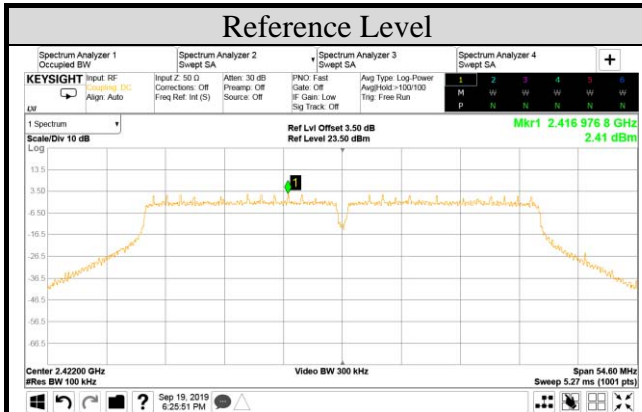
Reference Level

Spectrum Analyzer 1
Occupied BW

Spectrum Analyzer 2
Swept SA

Spectrum Analyzer 3
Swept SA

Spectrum Analyzer 4
Swept SA

+

KEYSIGHT
Input: RF
Coupling: DC
Align: Auto

Input Z: 50 Ω
Corrections: Off
Freq Ref: Int (S)

Atten: 30 dB
Preamp: Off
Source: Off

PNO: Fast
Gate: Off
IF Gain: Low
Sig Track: Off

Avg Type: Log-Power
Avg|Hold:>100/100
Trig: Free Run

1 2 3 4 5 6
M W W W W W
P N N N N N

1 Spectrum

Scale/Div 10 dB
Log

Ref Lvl Offset 3.50 dB
Ref Level 23.50 dBm

Mkr1 2.416 976 8 GHz
2.41 dBm

13.5
3.50
-6.50
-16.5
-26.5
-36.5
-46.5
-56.5
-66.5

1

Center 2.42200 GHz
#Res BW 100 kHz

Video BW 300 kHz

Span 54.60 MHz
Sweep 5.27 ms (1001 pts)

?

Sep 19, 2019
6:25:51 PM